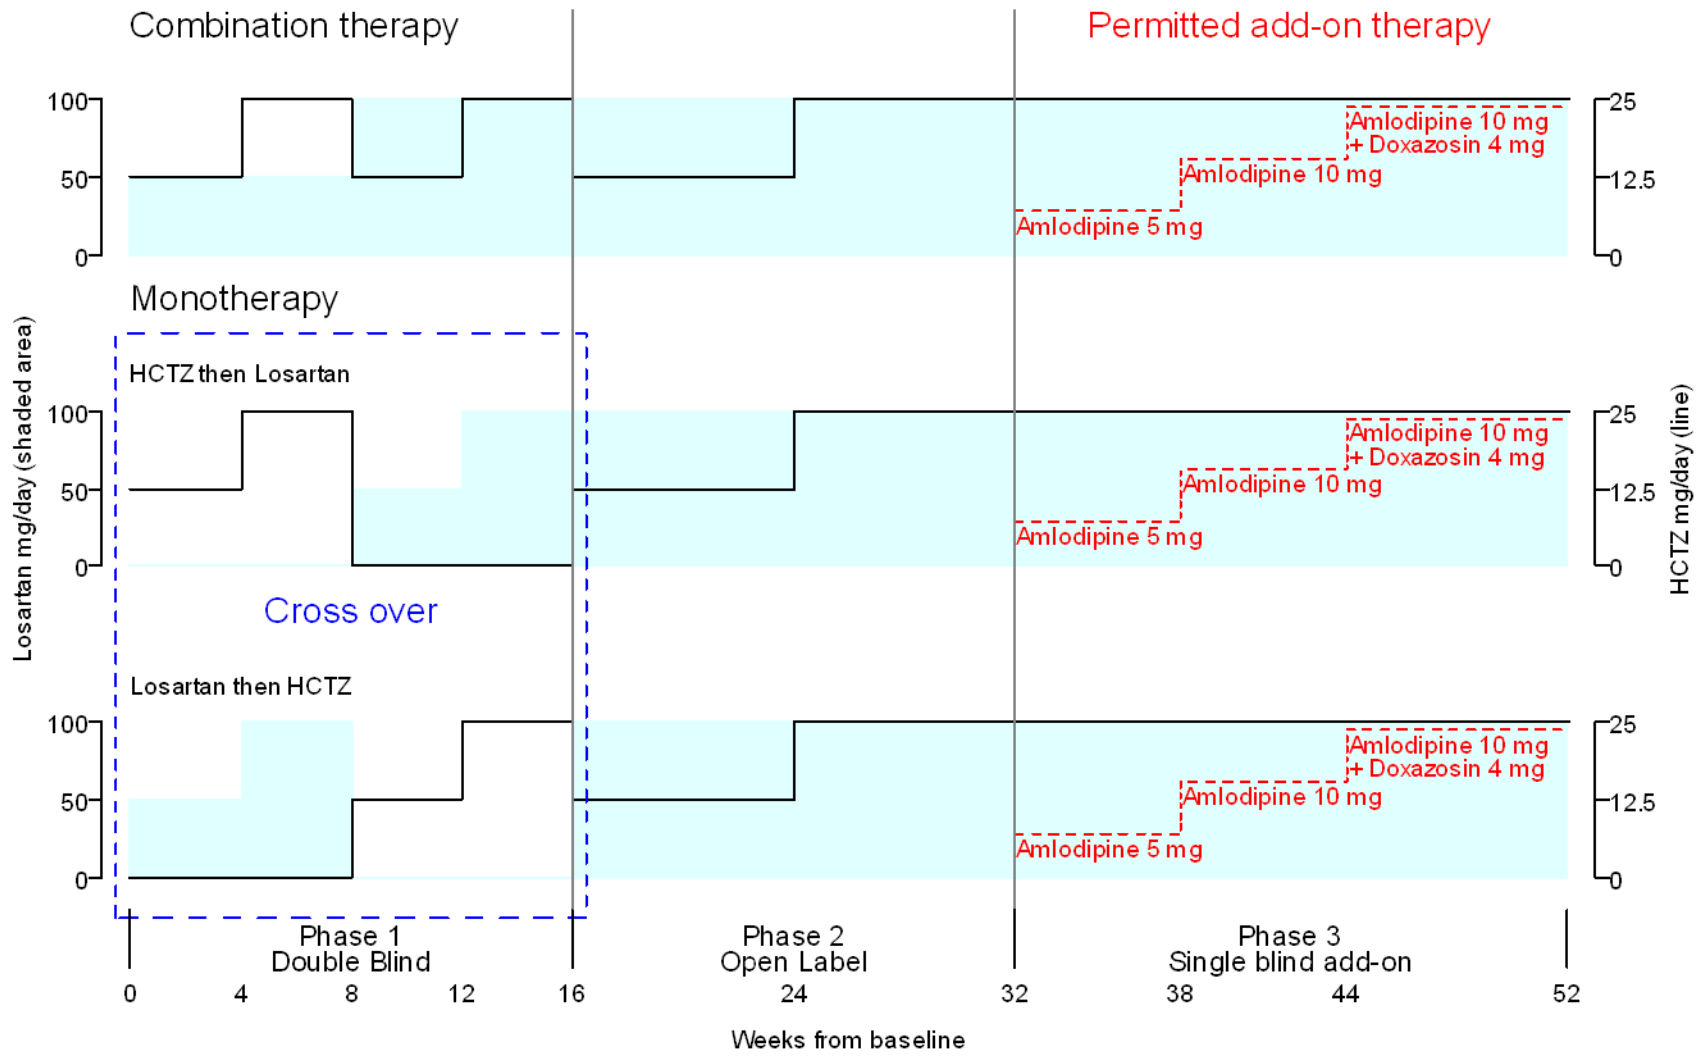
Combination therapy

Permitted add-on therapy

100
50
0

25
12.5
0

Amlodipine 10 mg + Doxazosin 4 mg
Amlodipine 10 mg
Amlodipine 5 mg

Monotherapy

Losartan mg/day (shaded area)

HCTZ mg/day (line)

HCTZ then Losartan

100
50
0

25
12.5
0

Amlodipine 10 mg + Doxazosin 4 mg
Amlodipine 10 mg
Amlodipine 5 mg

Cross over

Losartan then HCTZ

100
50
0

25
12.5
0

Amlodipine 10 mg + Doxazosin 4 mg
Amlodipine 10 mg
Amlodipine 5 mg

Phase 1
Double Blind

Phase 2
Open Label

Phase 3
Single blind add-on

0 4 8 12 16 24 32 38 44 52

Weeks from baseline